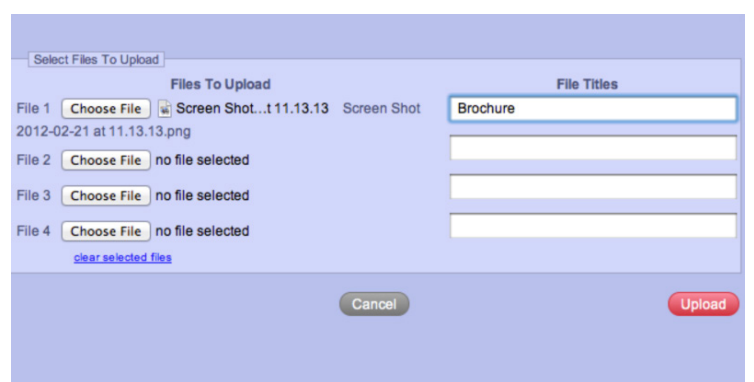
Select Files To Upload

| Files To Upload | File Titles |
|---|---|
| File 1 Choose File Screen Shot...t 11.13.13 Screen Shot 2012-02-21 at 11.13.13.png | Brochure |
| File 2 Choose File no file selected | |
| File 3 Choose File no file selected | |
| File 4 Choose File no file selected | |

clear selected files

Cancel

Upload